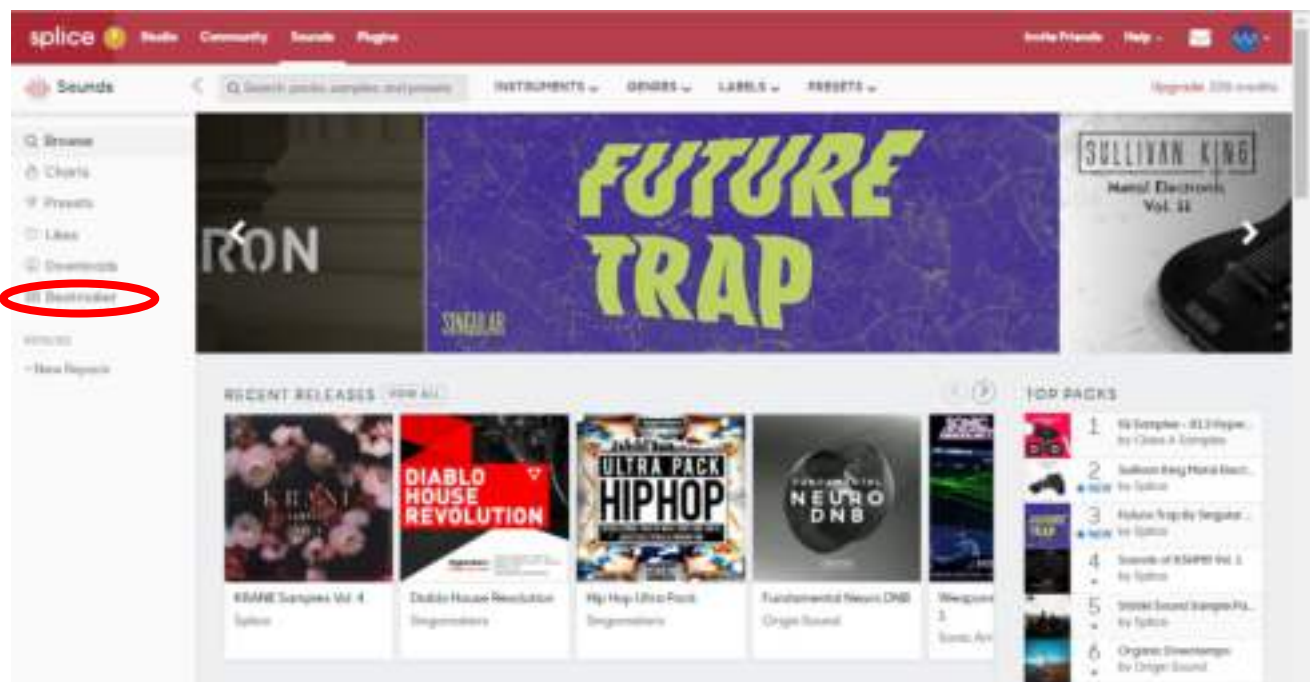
splice Studio Community Sounds Plugins Invite Friends Help

Sounds

Search sounds, samples, and presets

INSTRUMENTS GENRES LABELS PRESETS

Upgrade 335 credits

Browse
Charts
Presets
Likes
Downloads
Beatmaker

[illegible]
New Rework

RON

FUTURE TRAP

SINGULAR

SULLIVAN KING
Metal Electronic Vol. 1

RECENT RELEASES VIEW ALL

KRANE

DIABLO HOUSE REVOLUTION

ULTRA PACK HIPHOP

NEURO DNB

KRANE Samples Vol. 4
Splice

Diablo House Revolution
Singomakers

Hip Hop Ultra Pack
Singomakers

Fundamental Neuro DNB
Origin Sound

Weapons 3
Sonic Ar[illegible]

TOP PACKS

1 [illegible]
by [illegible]

2 Sullivan King Metal Elect...
NEW by Splice

3 Future Trap by Singular...
NEW by Splice

4 Sounds of KSHMR Vol. 1
by Splice

5 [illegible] Sound Sample Pa...
by Splice

6 Organic Downtempo
by Origin Sound